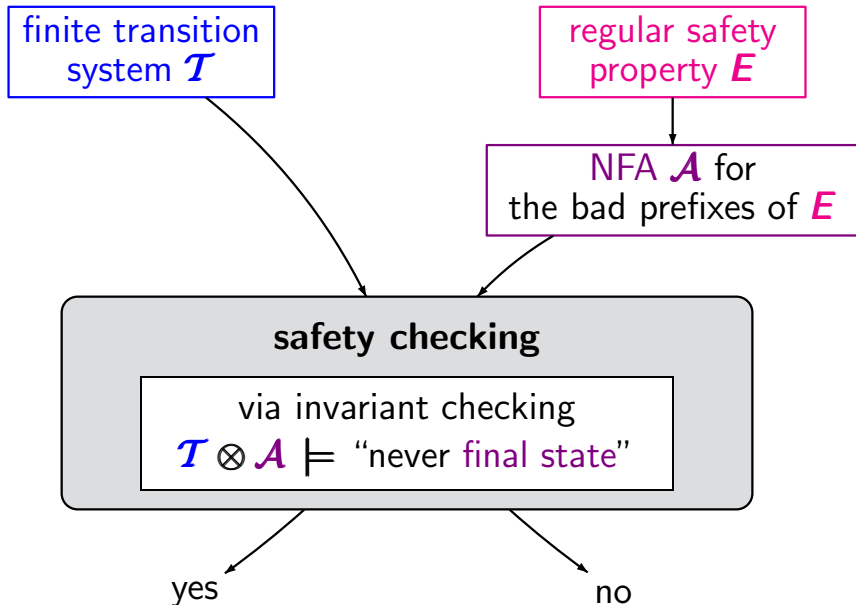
finite transition system $\mathcal{T}$

regular safety property $E$

NFA $\mathcal{A}$ for the bad prefixes of $E$

safety checking

via invariant checking

$\mathcal{T} \otimes \mathcal{A} \models$ "never final state"

yes

no